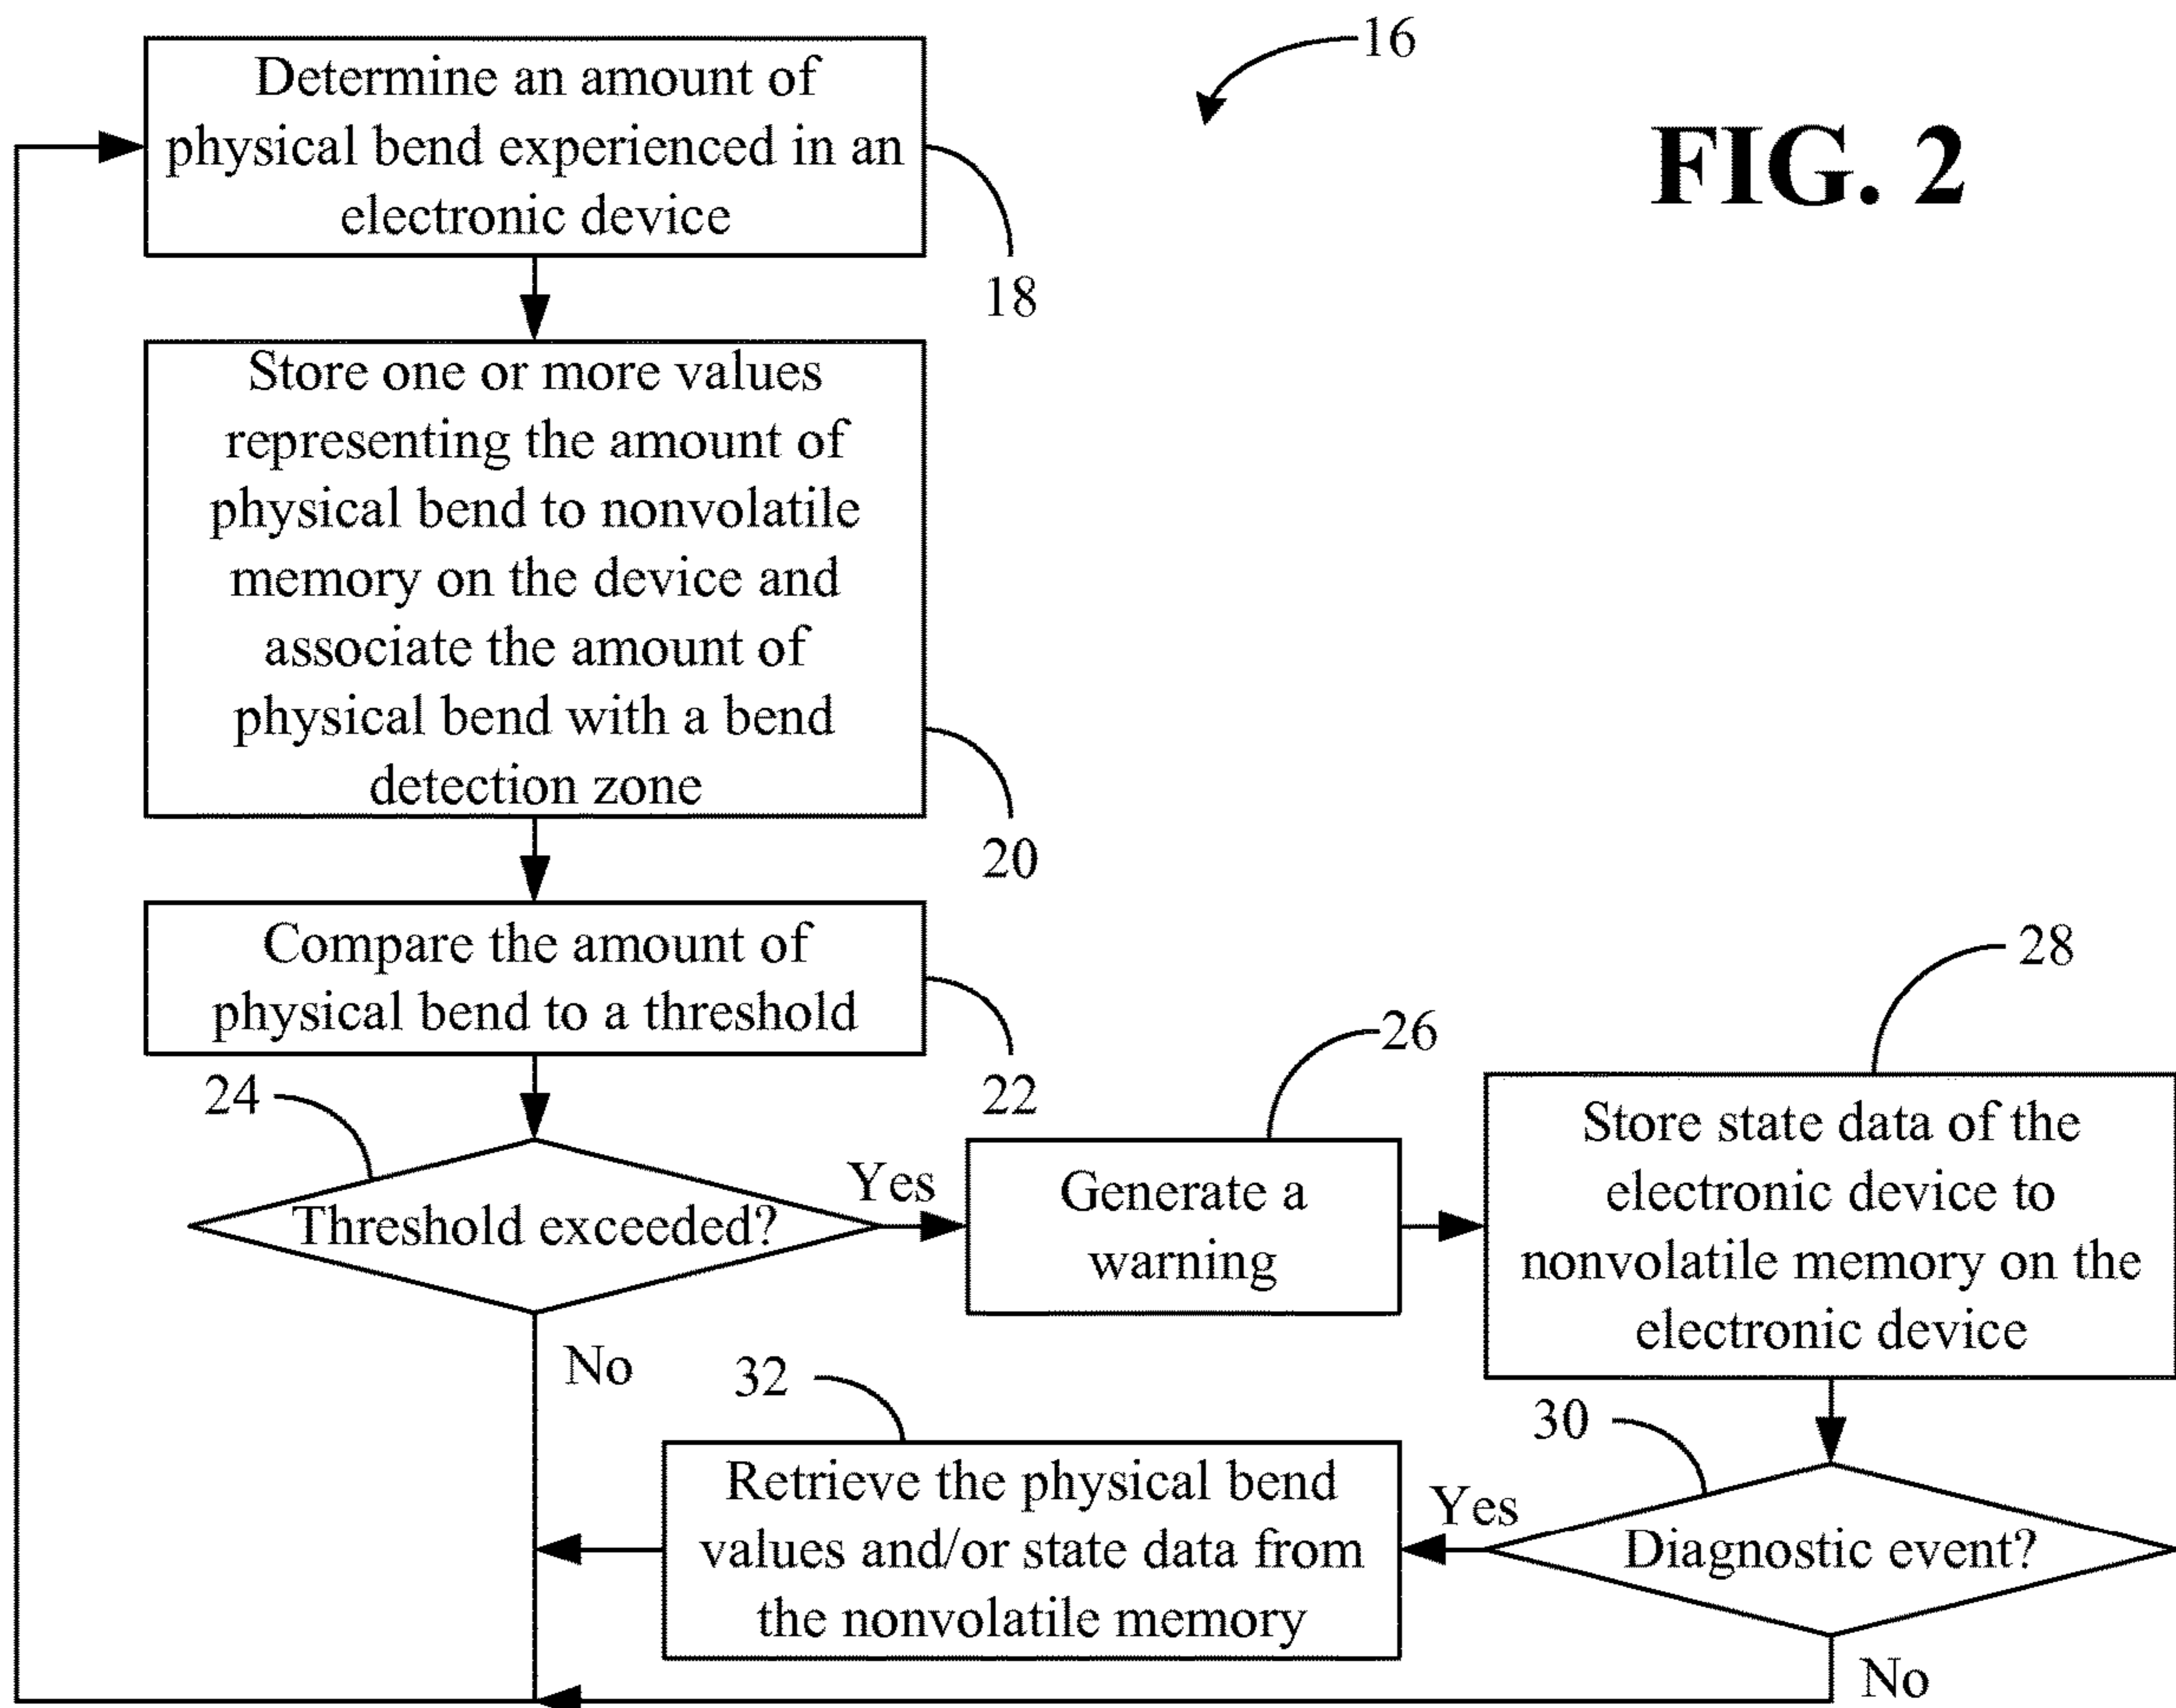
16

FIG. 2

Determine an amount of physical bend experienced in an electronic device

18

Store one or more values representing the amount of physical bend to nonvolatile memory on the device and associate the amount of physical bend with a bend detection zone

20

Compare the amount of physical bend to a threshold

22

24

Threshold exceeded?

Yes

No

26

Generate a warning

28

Store state data of the electronic device to nonvolatile memory on the electronic device

30

Diagnostic event?

Yes

No

32

Retrieve the physical bend values and/or state data from the nonvolatile memory